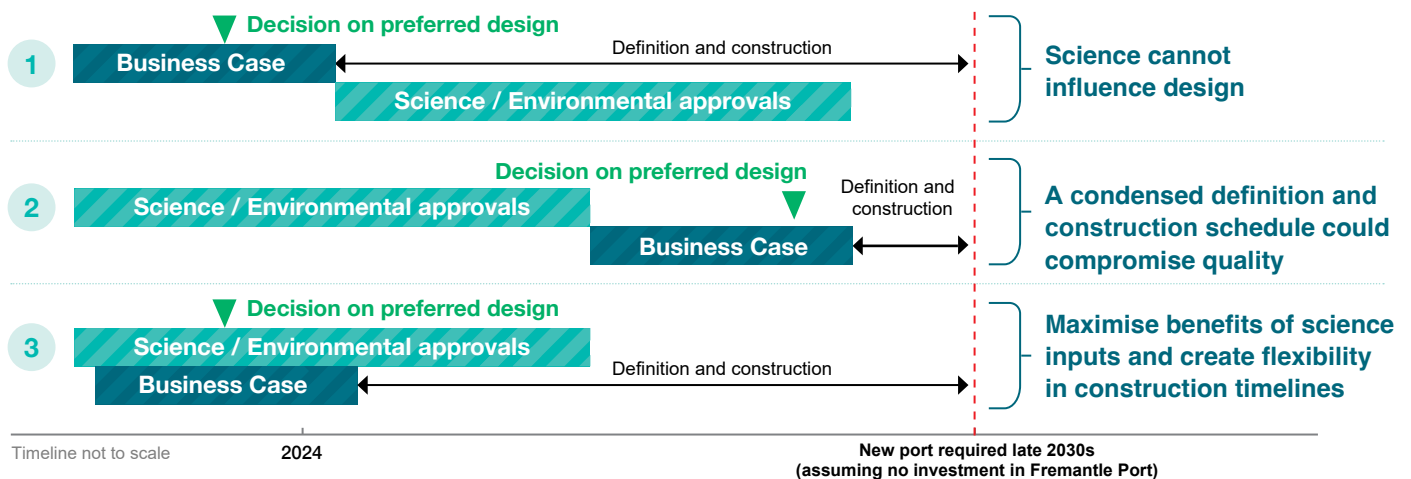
1

Decision on preferred design

Business Case

Definition and construction

Science / Environmental approvals

Science cannot influence design

2

Decision on preferred design

Science / Environmental approvals

Definition and construction

Business Case

A condensed definition and construction schedule could compromise quality

3

Decision on preferred design

Science / Environmental approvals

Business Case

Definition and construction

Maximise benefits of science inputs and create flexibility in construction timelines

Timeline not to scale

2024

New port required late 2030s
(assuming no investment in Fremantle Port)